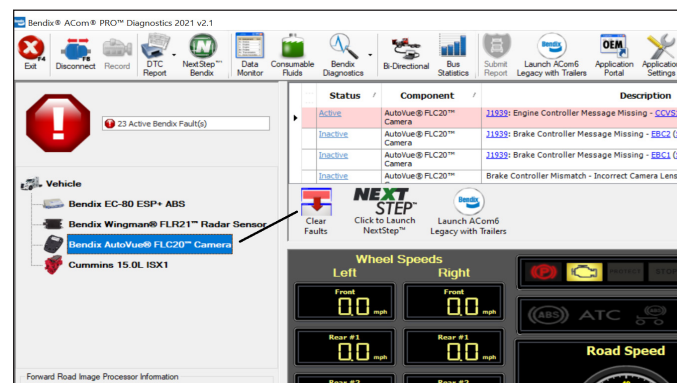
Bendix® ACom® PRO™ Diagnostics 2021 v2.1

Exit F4 | Disconnect F8 | Record | DTC Report | NextStep™ Bendix | Data Monitor | Consumable Fluids | Bendix Diagnostics | Bi-Directional | Bus Statistics | Submit Report | Launch ACom6 Legacy with Trailers | Application Portal | Application Settings

23 Active Bendix Fault(s)

Vehicle
Bendix EC-80 ESP+ ABS
Bendix Wingman® FLR21™ Radar Sensor
Bendix AutoVue® FLC20™ Camera
Cummins 15.0L ISX1

| Status | Component | Description |
|---|---|---|
| Active | AutoVue® FLC20™ Camera | J1939: Engine Controller Message Missing - CCVS |
| Inactive | AutoVue® FLC20™ Camera | J1939: Brake Controller Message Missing - EBC2 |
| Inactive | AutoVue® FLC20™ Camera | J1939: Brake Controller Message Missing - EBC1 |
| Inactive | AutoVue® FLC20™ Camera | Brake Controller Mismatch - Incorrect Camera Lens |

Clear Faults | NEXT STEP™ Click to Launch NextStep™ | Bendix Launch ACom6 Legacy with Trailers

Wheel Speeds
Left Right
Front 0.0 mph | Front 0.0 mph
Rear #1 0.0 mph | Rear #1 0.0 mph
Rear #2 | Rear #2

ABS ATC
Road Speed

Forward Road Image Processor Information